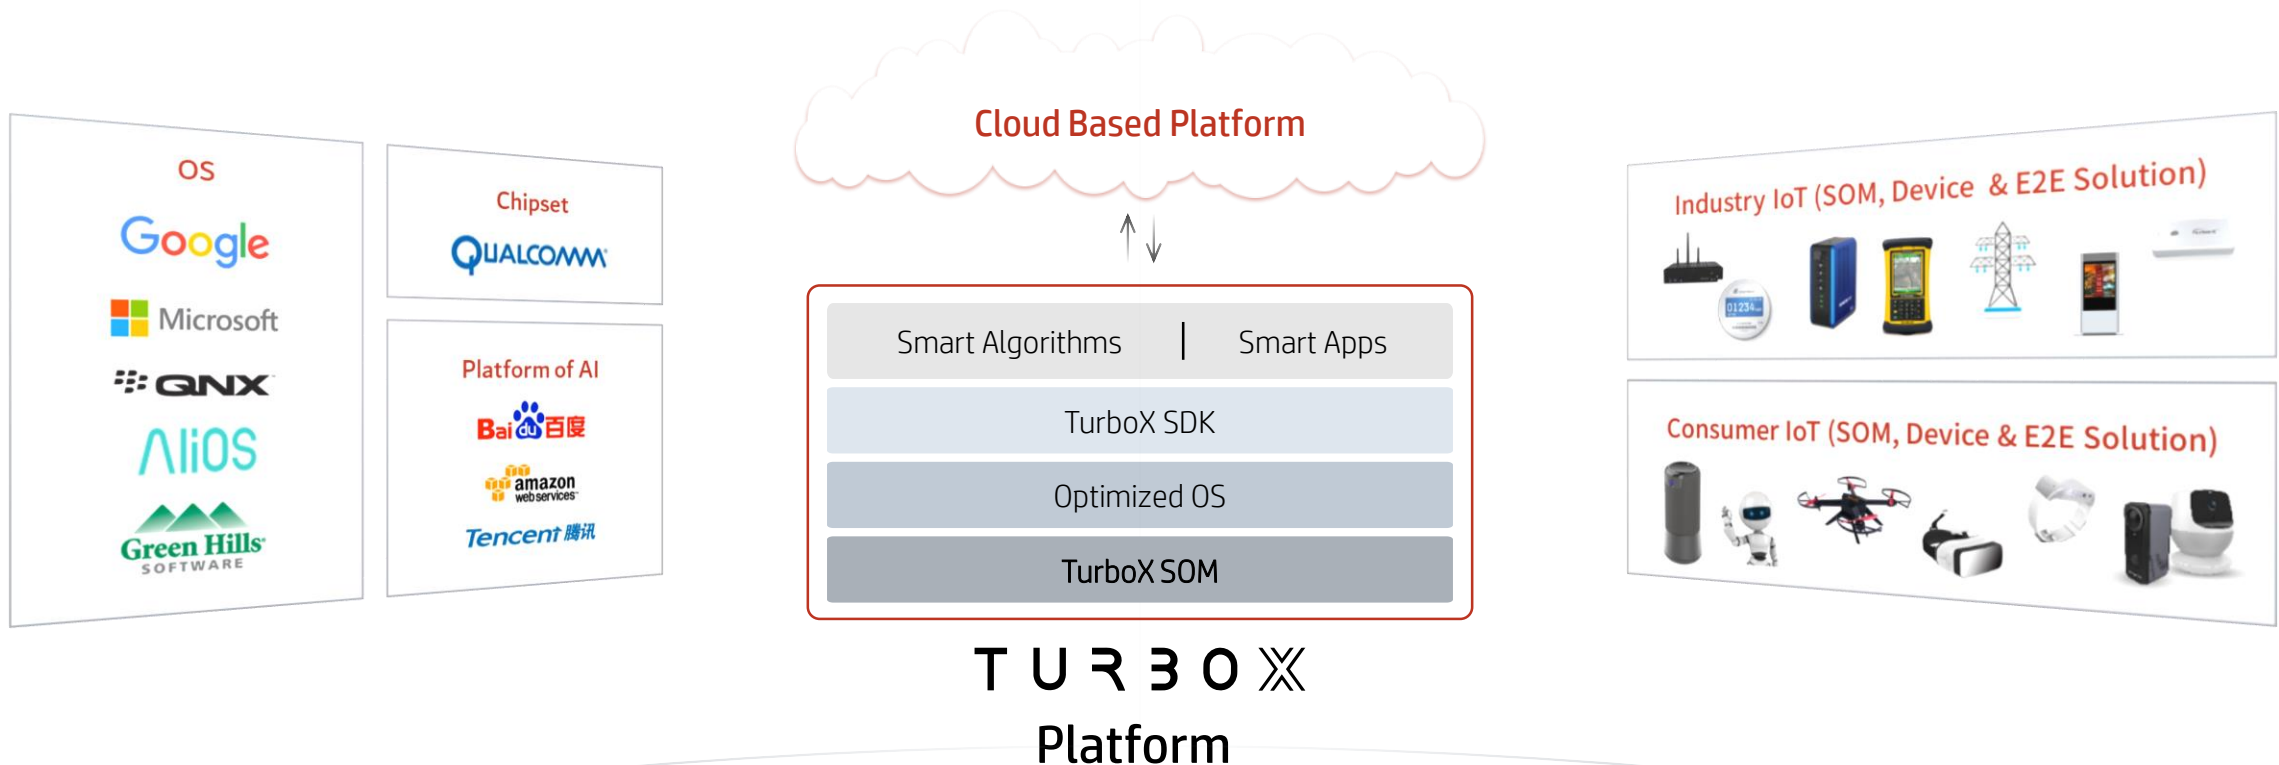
OS

Google

Microsoft

QNX

AliOS

Green Hills SOFTWARE

Chipset

QUALCOMM

Platform of AI

Bai du 百度

amazon web services

Tencent 腾讯

Cloud Based Platform

Smart Algorithms | Smart Apps

TurboX SDK

Optimized OS

TurboX SOM

TURBOX

Platform

Industry IoT (SOM, Device & E2E Solution)

01234

Consumer IoT (SOM, Device & E2E Solution)